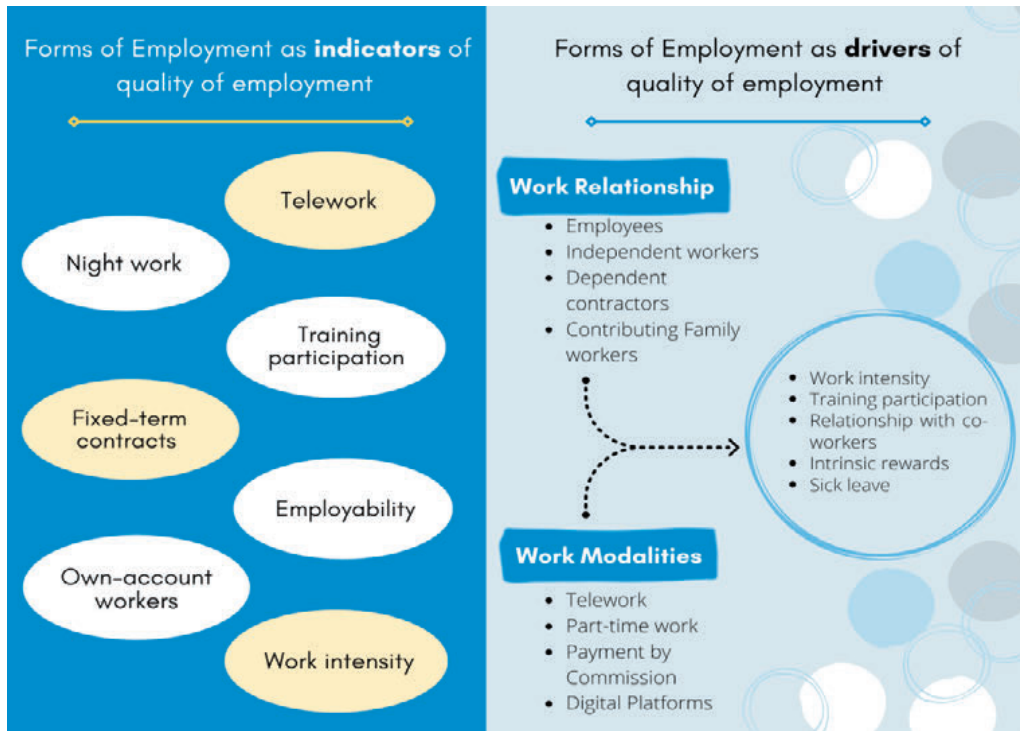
Forms of Employment as **indicators** of quality of employment

Telework

Night work

Training participation

Fixed-term contracts

Employability

Own-account workers

Work intensity

Forms of Employment as **drivers** of quality of employment

**Work Relationship**

- Employees
- Independent workers
- Dependent contractors
- Contributing Family workers

- Work intensity
- Training participation
- Relationship with co-workers
- Intrinsic rewards
- Sick leave

**Work Modalities**

- Telework
- Part-time work
- Payment by Commission
- Digital Platforms